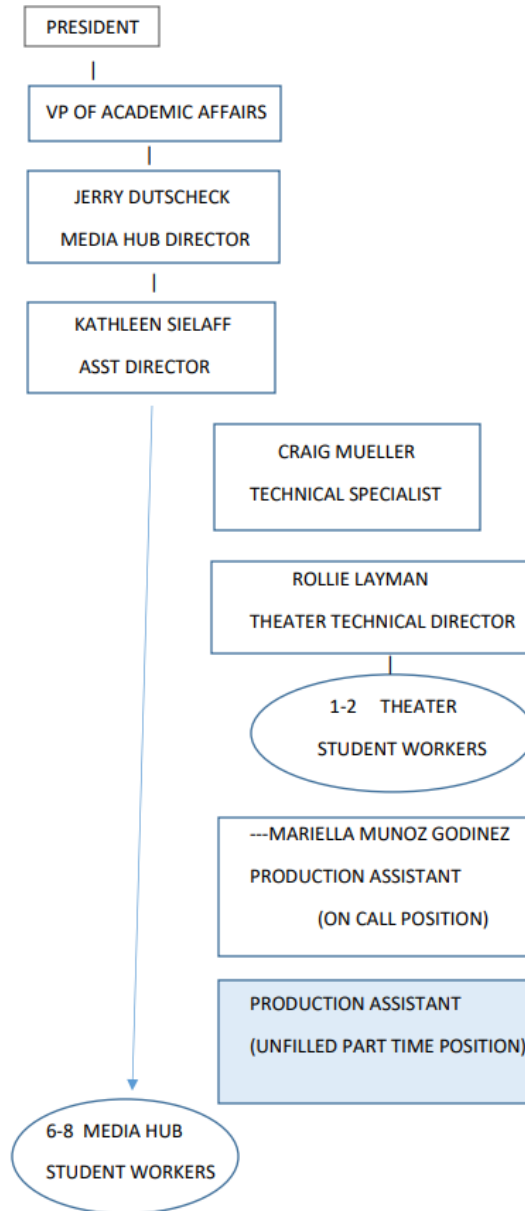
PRESIDENT

VP OF ACADEMIC AFFAIRS

JERRY DUTSCHECK
MEDIA HUB DIRECTOR

KATHLEEN SIELAFF
ASST DIRECTOR

CRAIG MUELLER
TECHNICAL SPECIALIST

ROLLIE LAYMAN
THEATER TECHNICAL DIRECTOR

1-2 THEATER
STUDENT WORKERS

---MARIELLA MUNOZ GODINEZ
PRODUCTION ASSISTANT
(ON CALL POSITION)

PRODUCTION ASSISTANT
(UNFILLED PART TIME POSITION)

6-8 MEDIA HUB
STUDENT WORKERS